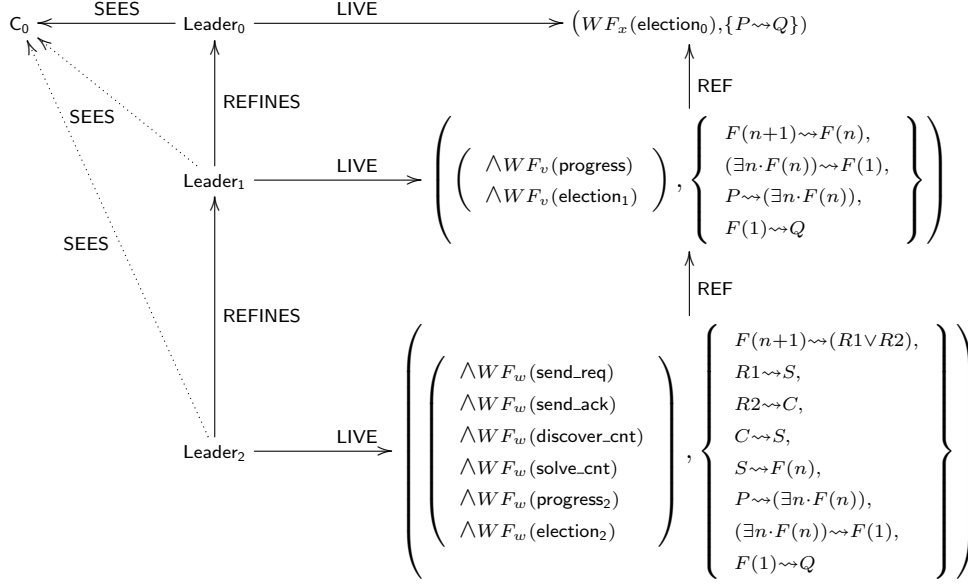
$C_0$ SEES $Leader_0$ LIVE $(WF_x(\text{election}_0), \{P \rightsquigarrow Q\})$

REFINES

SEES

REF

$Leader_1$ LIVE $\left( \left( \begin{array}{l} \wedge WF_v(\text{progress}) \\ \wedge WF_v(\text{election}_1) \end{array} \right), \left\{ \begin{array}{l} F(n+1) \rightsquigarrow F(n), \\ (\exists n \cdot F(n)) \rightsquigarrow F(1), \\ P \rightsquigarrow (\exists n \cdot F(n)), \\ F(1) \rightsquigarrow Q \end{array} \right\} \right)$

SEES

REF

REFINES

$Leader_2$ LIVE $\left( \left( \begin{array}{l} \wedge WF_w(\text{send\_req}) \\ \wedge WF_w(\text{send\_ack}) \\ \wedge WF_w(\text{discover\_cnt}) \\ \wedge WF_w(\text{solve\_cnt}) \\ \wedge WF_w(\text{progress}_2) \\ \wedge WF_w(\text{election}_2) \end{array} \right), \left\{ \begin{array}{l} F(n+1) \rightsquigarrow (R1 \vee R2), \\ R1 \rightsquigarrow S, \\ R2 \rightsquigarrow C, \\ C \rightsquigarrow S, \\ S \rightsquigarrow F(n), \\ P \rightsquigarrow (\exists n \cdot F(n)), \\ (\exists n \cdot F(n)) \rightsquigarrow F(1), \\ F(1) \rightsquigarrow Q \end{array} \right\} \right)$